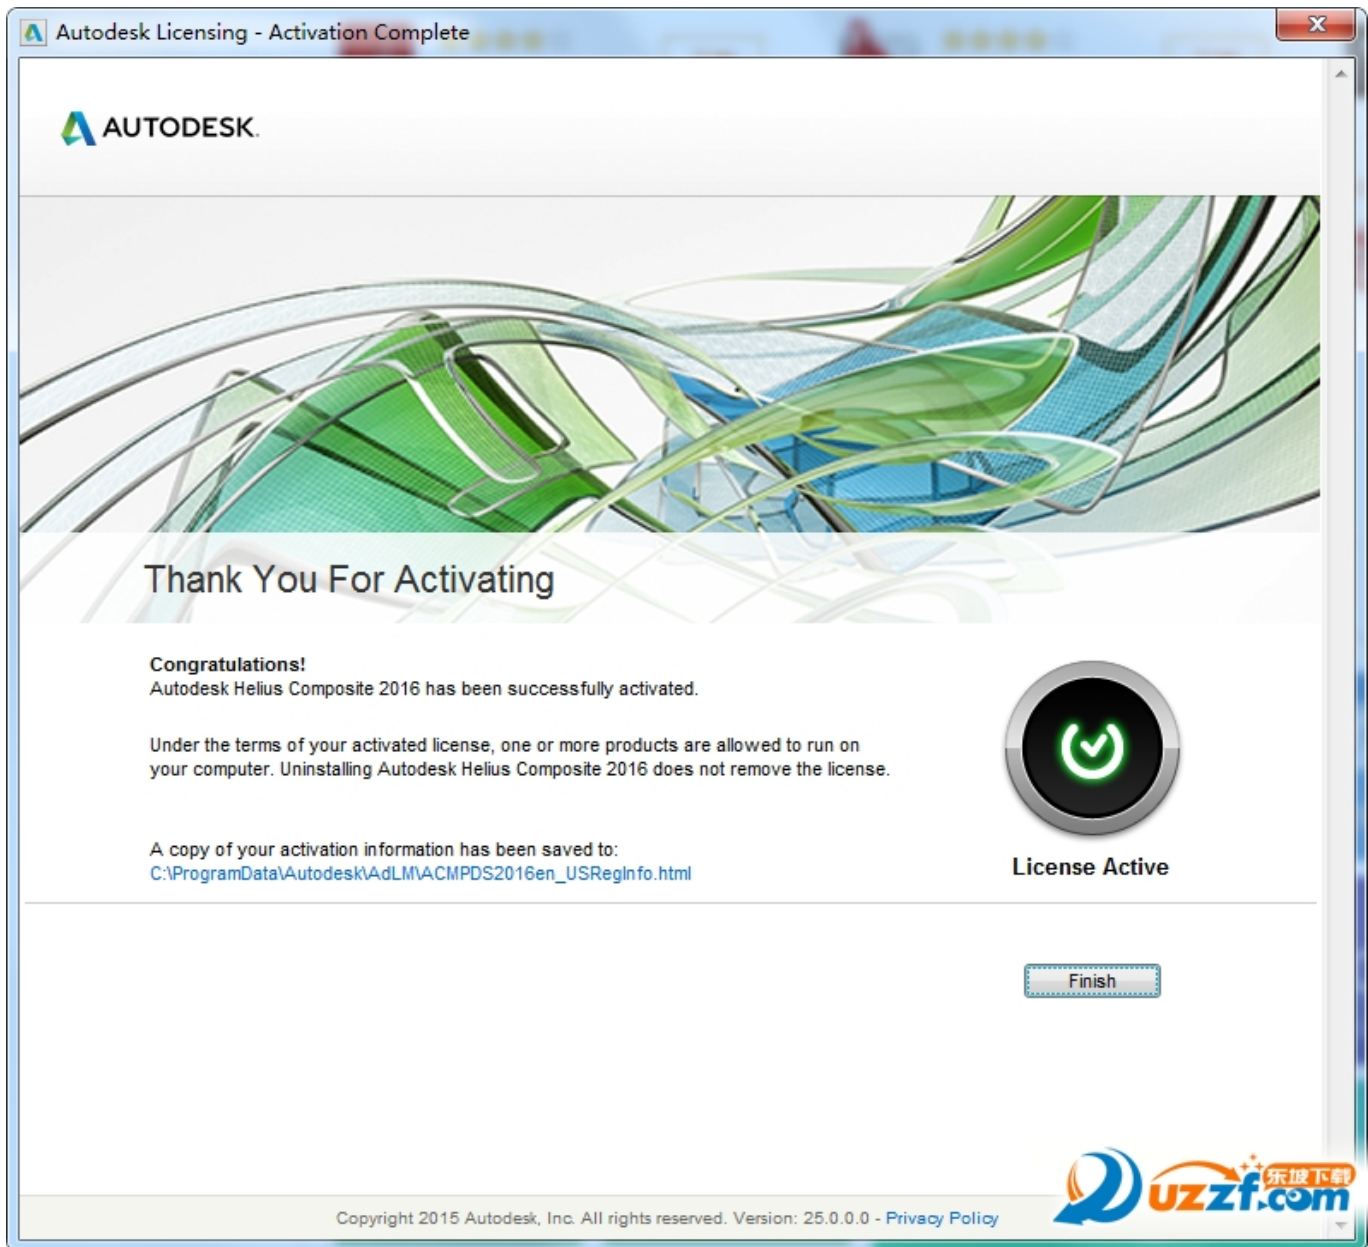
Autodesk Licensing - Activation Complete

AUTODESK.

Thank You For Activating

Congratulations!
Autodesk Helius Composite 2016 has been successfully activated.

Under the terms of your activated license, one or more products are allowed to run on your computer. Uninstalling Autodesk Helius Composite 2016 does not remove the license.

A copy of your activation information has been saved to:
C:\ProgramData\Autodesk\AdLM\ACMPDS2016en_USRegInfo.html

License Active

Finish

Copyright 2015 Autodesk, Inc. All rights reserved. Version: 25.0.0.0 - Privacy Policy

东坡下载 uzzf.com